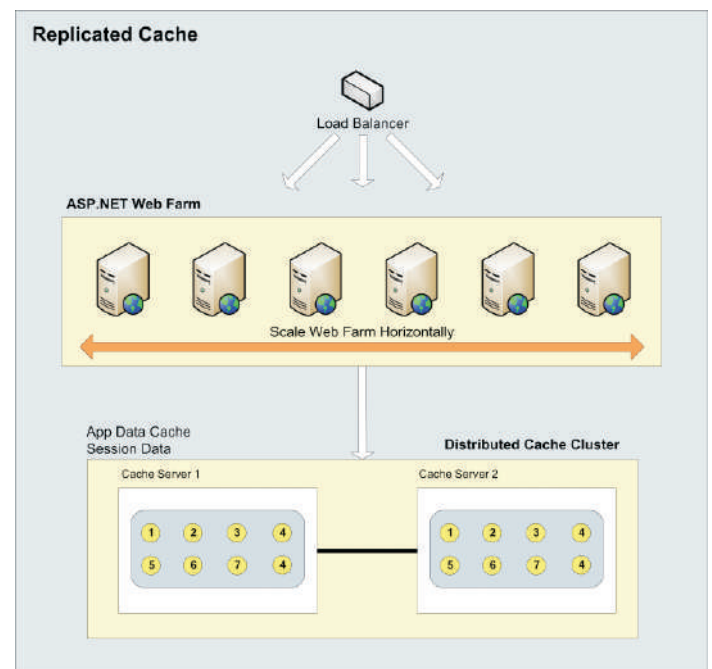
Replicated Cache

Load Balancer

ASP.NET Web Farm

Scale Web Farm Horizontally

App Data Cache
Session Data

Distributed Cache Cluster

Cache Server 1

1 2 3 4
5 6 7 4

Cache Server 2

1 2 3 4
5 6 7 4